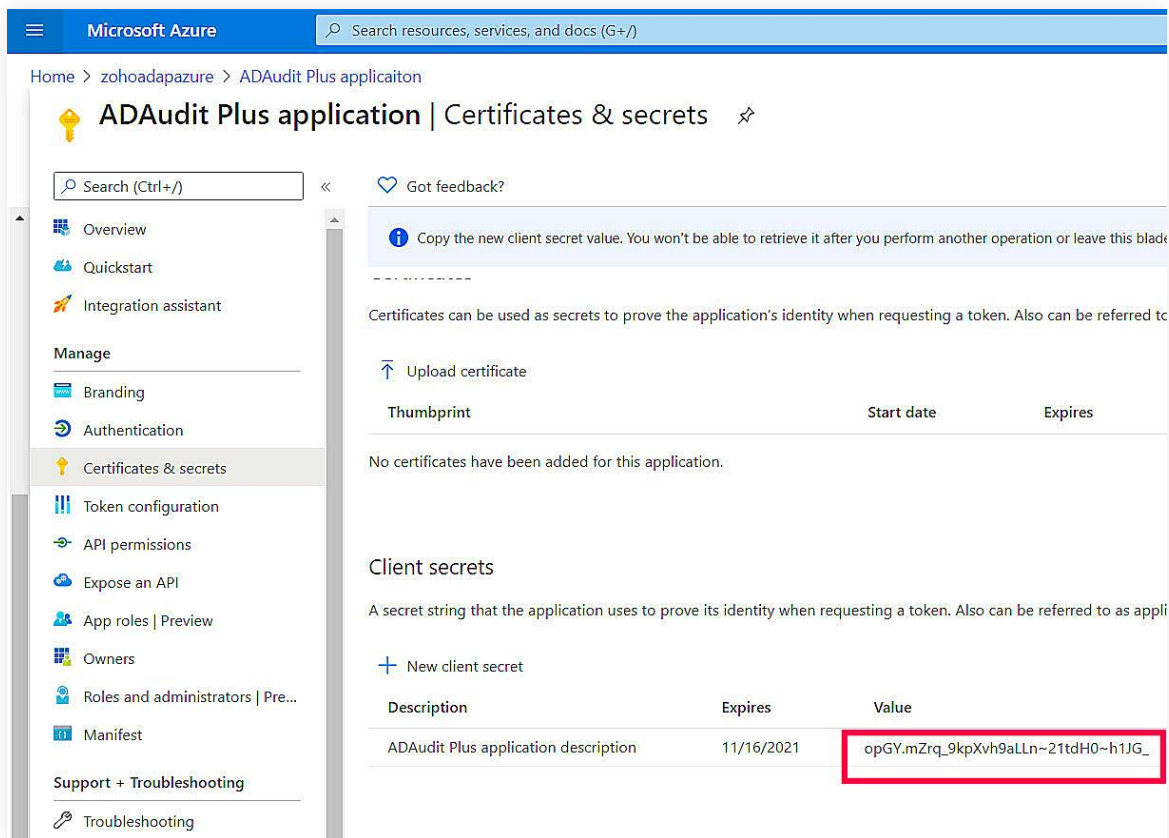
Microsoft Azure

Search resources, services, and docs (G+/)

Home > zohoadapazure > ADAudit Plus applicaiton

ADAudit Plus application | Certificates & secrets

Search (Ctrl+/)

Overview
Quickstart
Integration assistant

Manage
Branding
Authentication
Certificates & secrets
Token configuration
API permissions
Expose an API
App roles | Preview
Owners
Roles and administrators | Pre...
Manifest

Support + Troubleshooting
Troubleshooting

Got feedback?

Copy the new client secret value. You won't be able to retrieve it after you perform another operation or leave this blade

Certificates can be used as secrets to prove the application's identity when requesting a token. Also can be referred to

Upload certificate

| Thumbprint | Start date | Expires |
|---|---|---|

No certificates have been added for this application.

Client secrets

A secret string that the application uses to prove its identity when requesting a token. Also can be referred to as appli

New client secret

| Description | Expires | Value |
|---|---|---|
| ADAudit Plus application description | 11/16/2021 | opGY.mZrq_9kpXvh9aLLn~21tdH0~h1JG_ |